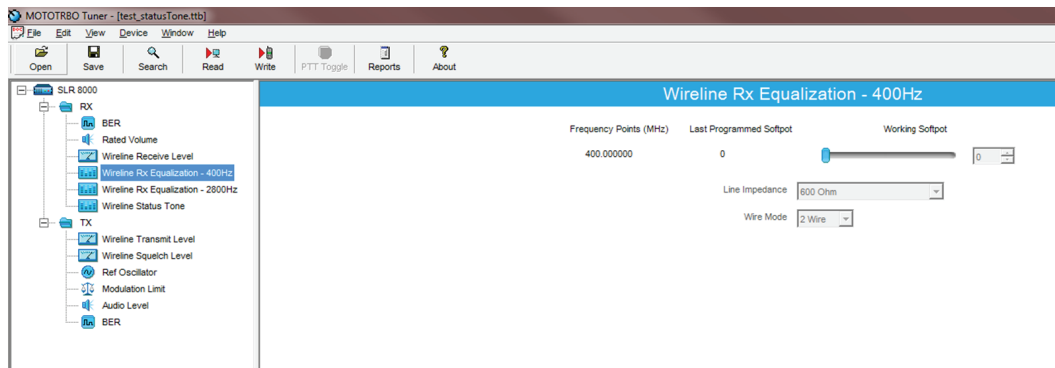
MOTOTRBO Tuner - [test_statusTone.ttb]

File Edit View Device Window Help

Open Save Search Read Write PTT Toggle Reports About

SLR 8000
RX
BER
Rated Volume
Wireline Receive Level
Wireline Rx Equalization - 400Hz
Wireline Rx Equalization - 2800Hz
Wireline Status Tone
TX
Wireline Transmit Level
Wireline Squelch Level
Ref Oscillator
Modulation Limit
Audio Level
BER

Wireline Rx Equalization - 400Hz

| Frequency Points (MHz) | Last Programmed Softpot | Working Softpot |
|---|---|---|
| 400.000000 | 0 | 0 |

Line Impedance 600 Ohm

Wire Mode 2 Wire